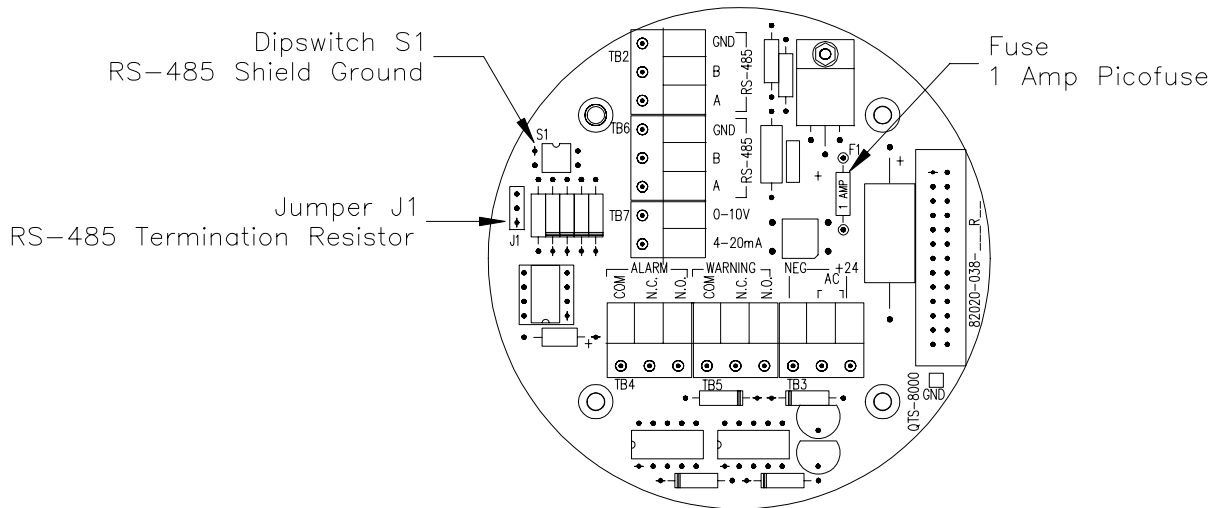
Dipswitch S1
RS-485 Shield Ground

Fuse
1 Amp Picofuse

Jumper J1
RS-485 Termination Resistor

TB2
GND
B
A
RS-485

TB6
GND
B
A
RS-485

TB7
0-10V
4-20mA

S1
J1
F1
1 AMP
+
+

ALARM
COM
N.C.
N.O.
WARNING
COM
N.C.
N.O.
NEG
+24
AC

TB4
TB5
TB3

82020-038-\_\_\_R\_\_
QTS-8000
GND